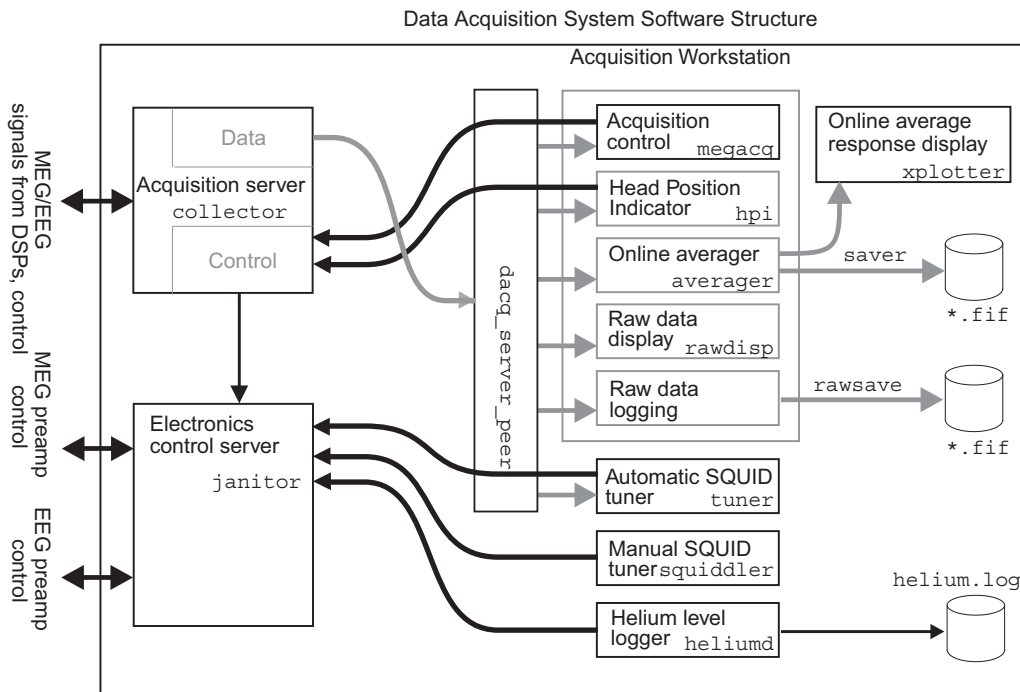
Data Acquisition System Software Structure

Acquisition Workstation

MEG/EEG signals from DSPs, control

MEG preamp control

EEG preamp control

Data

Acquisition server
collector

Control

Electronics control server
janitor

dacq_server_peer

Acquisition control
megacq

Head Position Indicator
hpi

Online averager
averager

Raw data display
rawdisp

Raw data logging

Automatic SQUID tuner
tuner

Manual SQUID tuner
squiddler

Helium level logger
heliumd

Online average response display
xplotter

saver

*.fif

rawsave

*.fif

helium.log